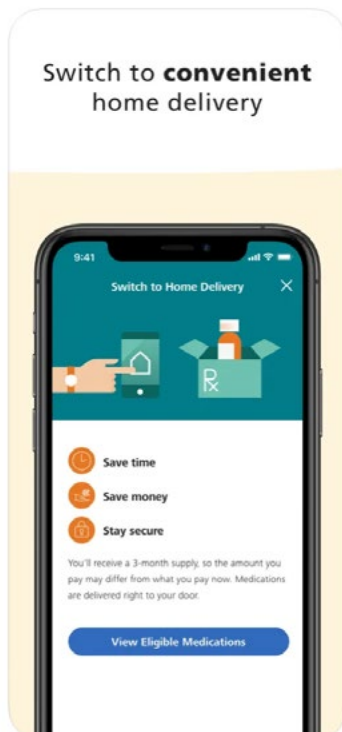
Switch to **convenient** home delivery

9:41

Switch to Home Delivery

Save time

Save money

Stay secure

You'll receive a 3-month supply, so the amount you pay may differ from what you pay now. Medications are delivered right to your door.

View Eligible Medications